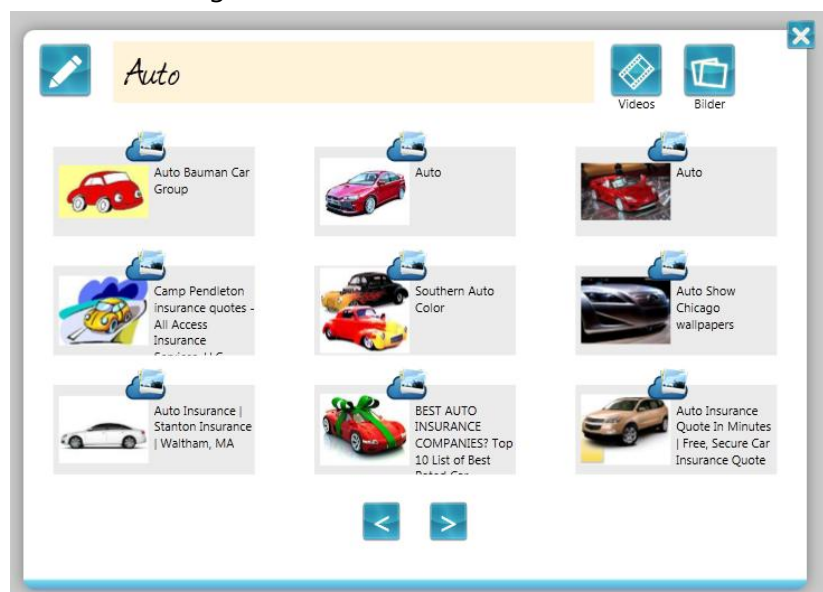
Auto

Videos

Bilder

Auto Bauman Car Group

Auto

Auto

Camp Pendleton insurance quotes - All Access Insurance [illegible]

Southern Auto Color

Auto Show Chicago wallpapers

Auto Insurance | Stanton Insurance | Waltham, MA

BEST AUTO INSURANCE COMPANIES? Top 10 List of Best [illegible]

Auto Insurance Quote In Minutes | Free, Secure Car Insurance Quote

<

>